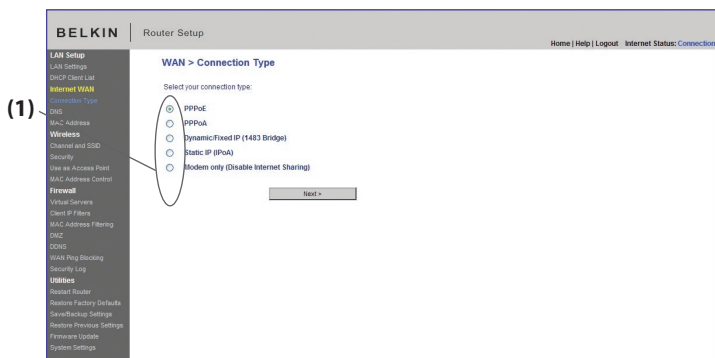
BELKIN | Router Setup

Home | Help | Logout Internet Status: Connection

LAN Setup
LAN Settings
DHCP Client List
Internet WAN
Connection Type
DNS
MAC Address
Wireless
Channel and SSID
Security
Use as Access Point
MAC Address Control
Firewall
Virtual Servers
Client IP Filters
MAC Address Filtering
DMZ
DDNS
WAN Ping Blocking
Security Log
Utilities
Restart Router
Restore Factory Defaults
Save/Backup Settings
Restore Previous Settings
Firmware Update
System Settings

(1)

WAN > Connection Type

Select your connection type:

PPPoE
PPPoA
Dynamic/Fixed IP (1483 Bridge)
Static IP (IPoA)
Modem only (Disable Internet Sharing)

Next >